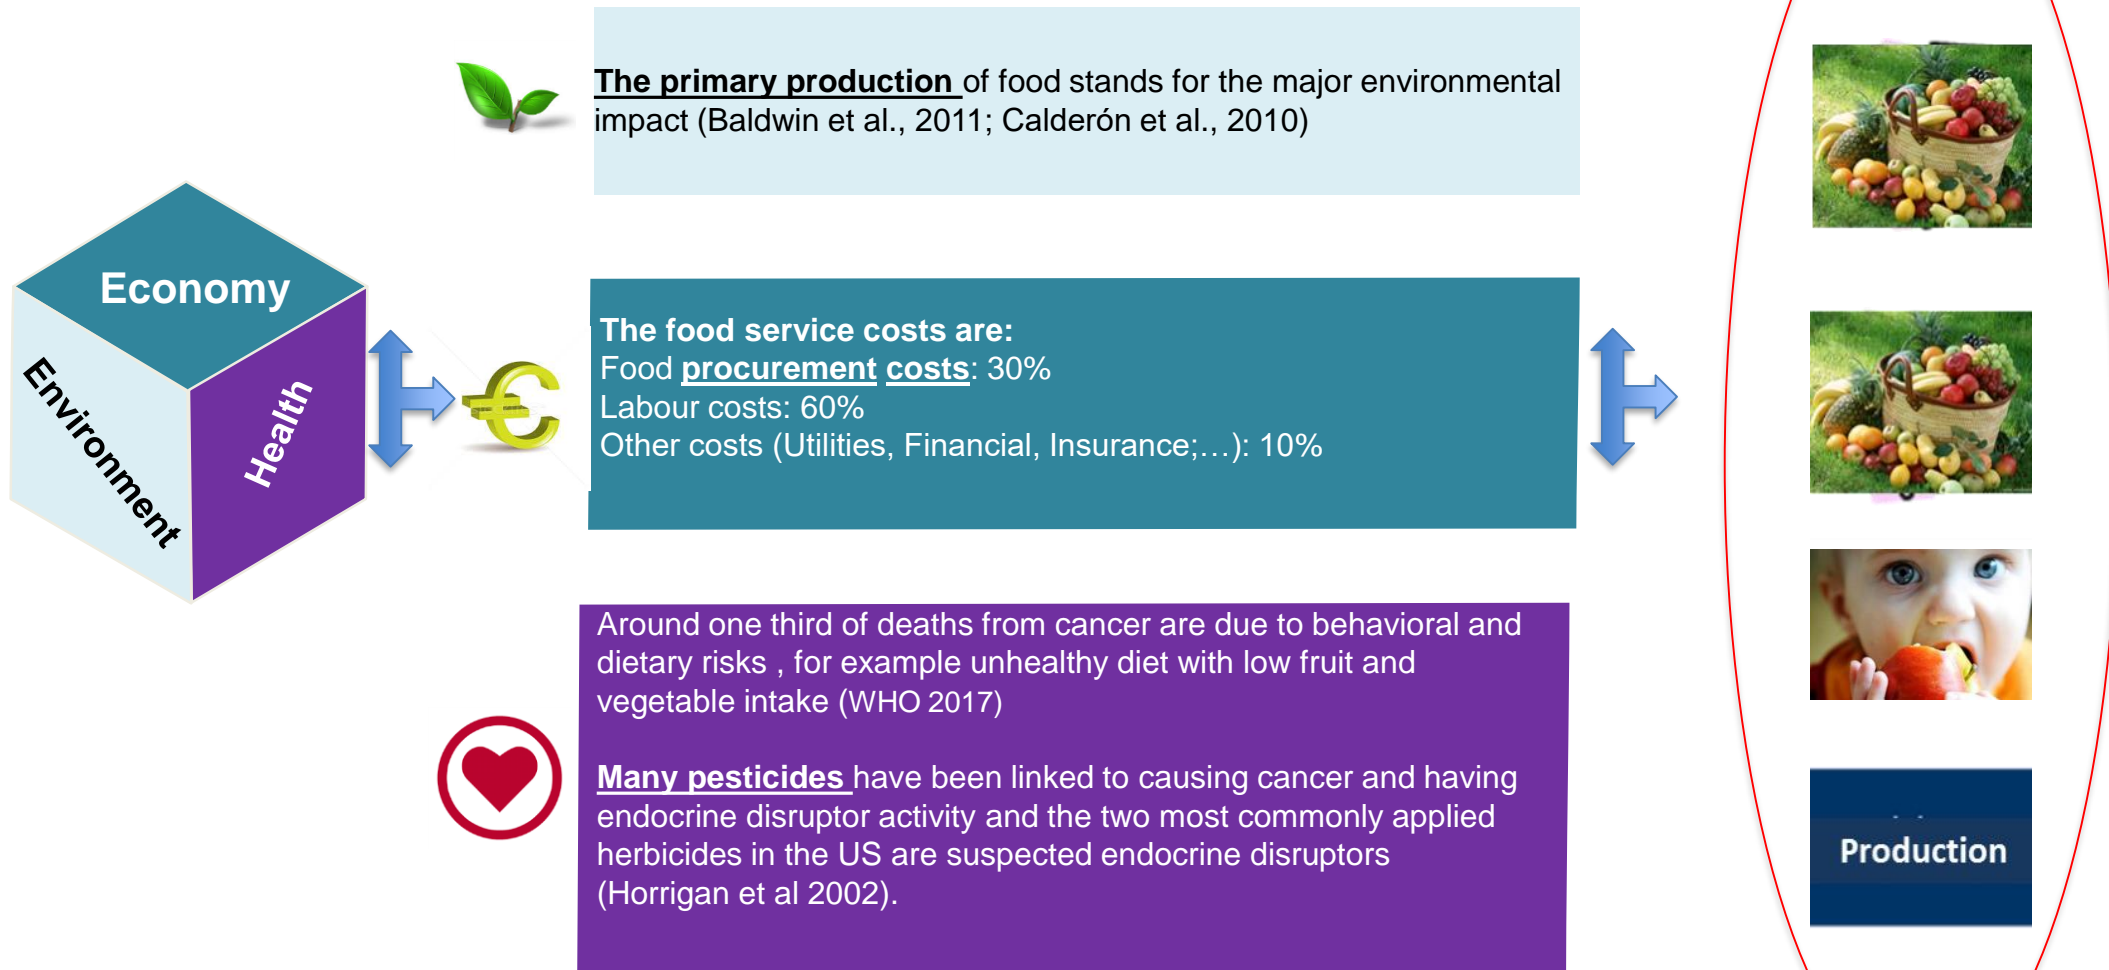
Economy

Environment

Health

The primary production of food stands for the major environmental impact (Baldwin et al., 2011; Calderón et al., 2010)

The food service costs are:
Food procurement costs: 30%
Labour costs: 60%
Other costs (Utilities, Financial, Insurance;…): 10%

Around one third of deaths from cancer are due to behavioral and dietary risks , for example unhealthy diet with low fruit and vegetable intake (WHO 2017)

Many pesticides have been linked to causing cancer and having endocrine disruptor activity and the two most commonly applied herbicides in the US are suspected endocrine disruptors (Horrigan et al 2002).

Production